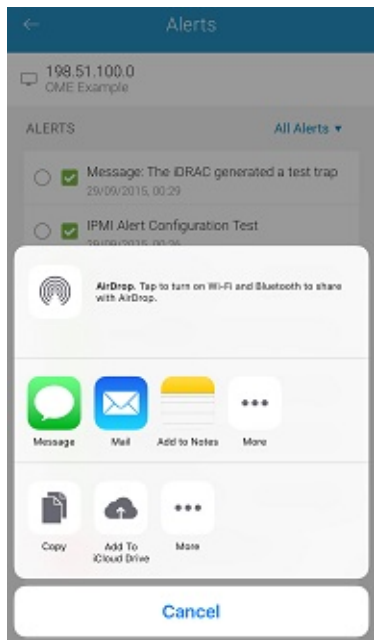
Alerts

198.51.100.0
OME Example

ALERTS

All Alerts ▾

Message: The iDRAC generated a test trap
29/09/2015, 00:29

IPMI Alert Configuration Test
29/09/2015, 00:26

AirDrop. Tap to turn on Wi-Fi and Bluetooth to share with AirDrop.

Message

Mail

Add to Notes

More

Copy

Add To iCloud Drive

More

Cancel